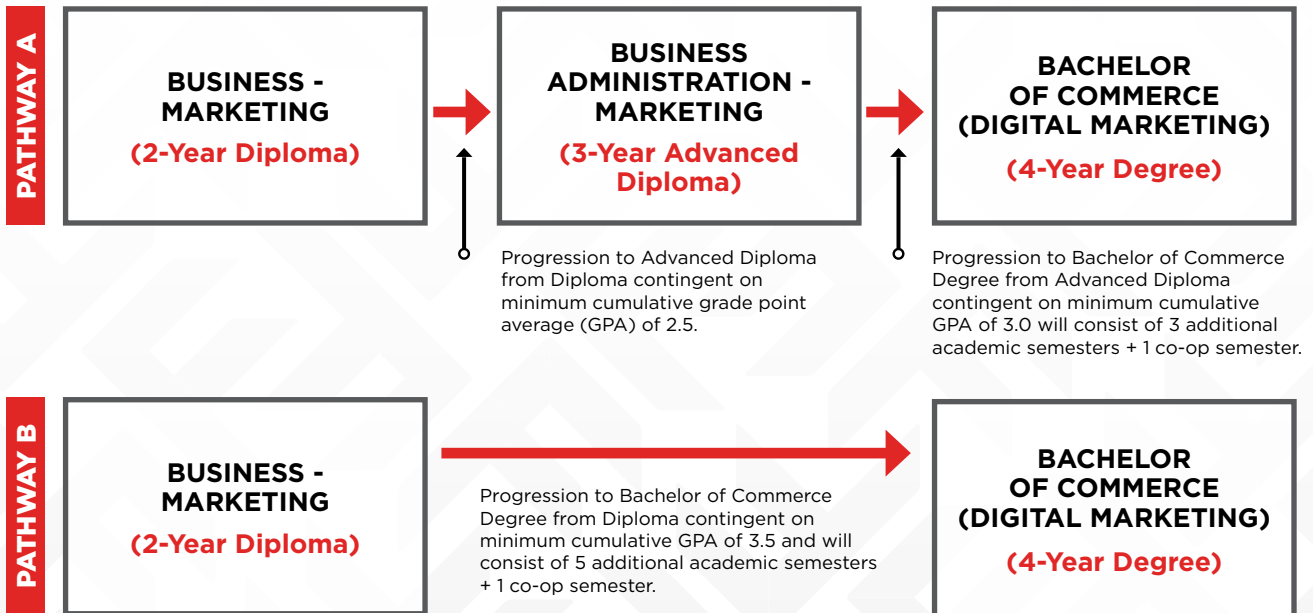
PATHWAY A

BUSINESS - MARKETING
(2-Year Diploma)

BUSINESS ADMINISTRATION - MARKETING
(3-Year Advanced Diploma)

BACHELOR OF COMMERCE (DIGITAL MARKETING)
(4-Year Degree)

Progression to Advanced Diploma from Diploma contingent on minimum cumulative grade point average (GPA) of 2.5.

Progression to Bachelor of Commerce Degree from Advanced Diploma contingent on minimum cumulative GPA of 3.0 will consist of 3 additional academic semesters + 1 co-op semester.

PATHWAY B

BUSINESS - MARKETING
(2-Year Diploma)

Progression to Bachelor of Commerce Degree from Diploma contingent on minimum cumulative GPA of 3.5 and will consist of 5 additional academic semesters + 1 co-op semester.

BACHELOR OF COMMERCE (DIGITAL MARKETING)
(4-Year Degree)